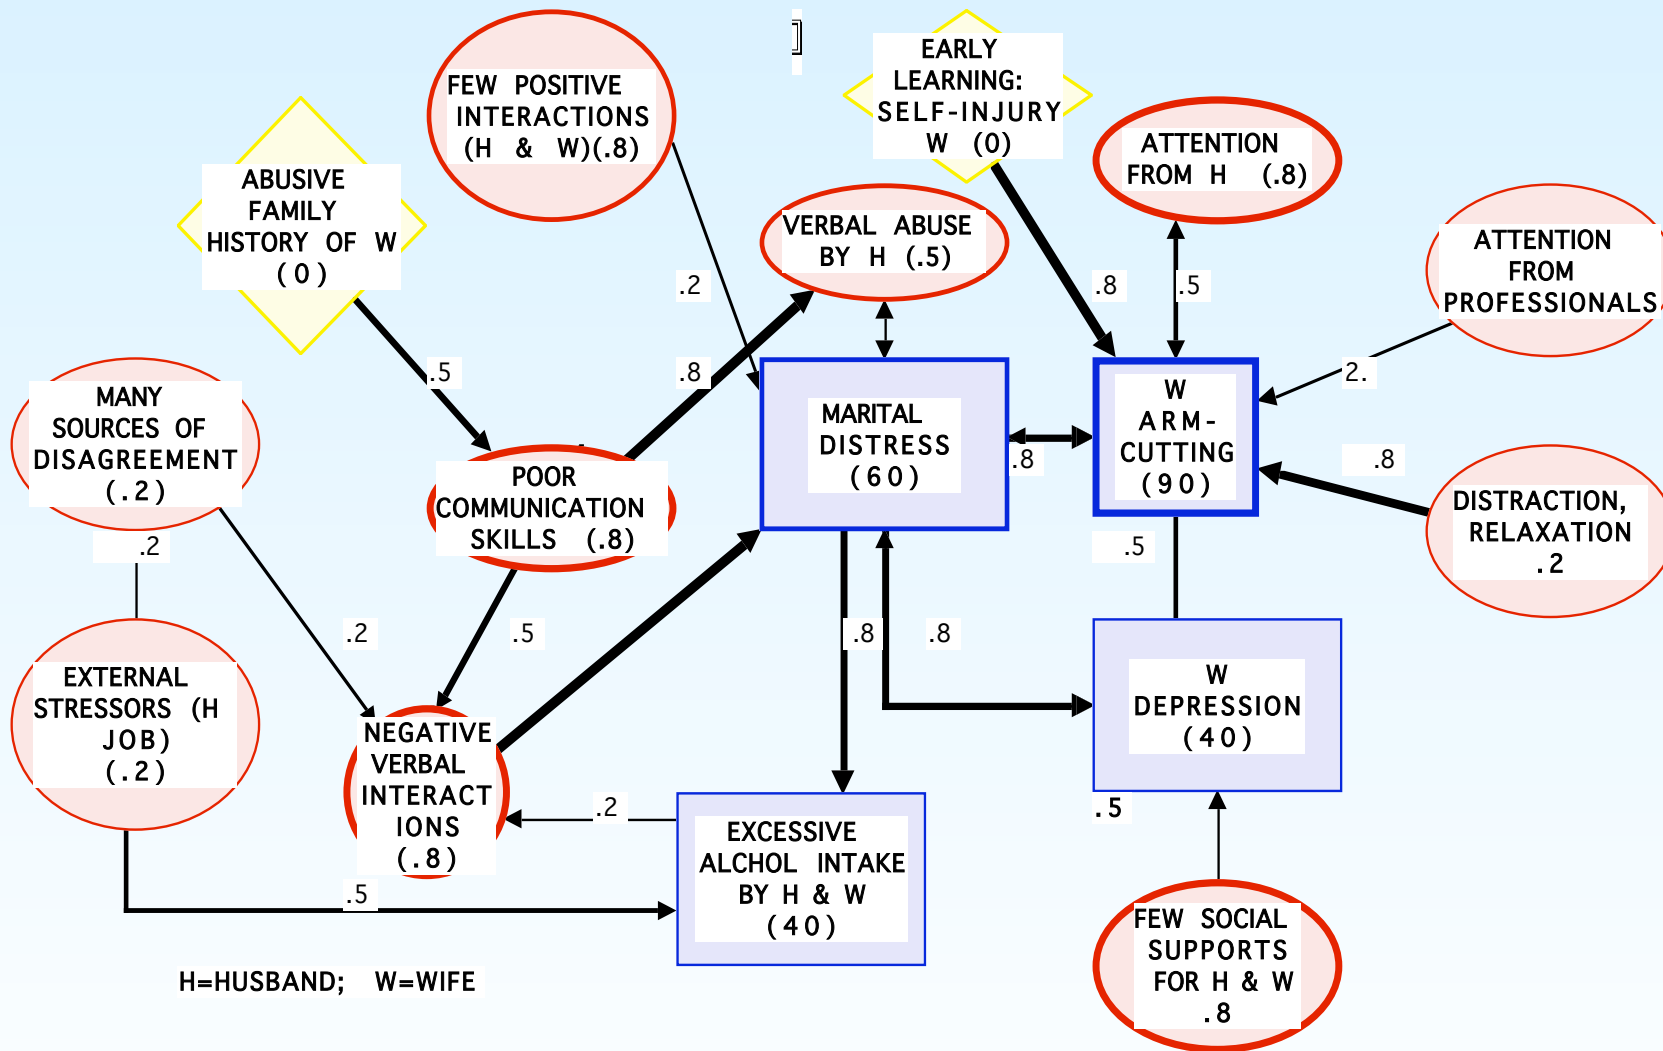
FEW POSITIVE INTERACTIONS (H & W)(.8)

EARLY LEARNING: SELF-INJURY W (0)

ATTENTION FROM H (.8)

ABUSIVE FAMILY HISTORY OF W (0)

VERBAL ABUSE BY H (.5)

ATTENTION FROM PROFESSIONALS

.2

.8

.5

MANY SOURCES OF DISAGREEMENT (.2)

.5

.8

MARITAL DISTRESS (60)

W ARM-CUTTING (90)

2.

.8

POOR COMMUNICATION SKILLS (.8)

.8

DISTRACTION, RELAXATION .2

.2

.5

.2

.5

.8

.8

EXTERNAL STRESSORS (H JOB) (.2)

NEGATIVE VERBAL INTERACTIONS (.8)

W DEPRESSION (40)

.2

EXCESSIVE ALCHOL INTAKE BY H & W (40)

.5

.5

FEW SOCIAL SUPPORTS FOR H & W .8

H=HUSBAND; W=WIFE